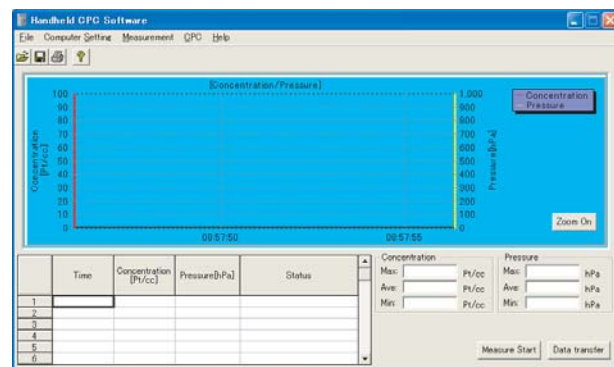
Handheld CPC Software

File Computer Setting Measurement CPC Help

[Concentration/Pressure]

100
90
80
70
60
50
40
30
20
10
0

Concentration [Pt/cc]

1,000
900
800
700
600
500
400
300
200
100
0

Pressure[hPa]

08:57:50
08:57:55

Concentration
Pressure

Zoom On

| | Time | Concentration [Pt/cc] | Pressure[hPa] | Status |
|---|---|---|---|---|
| 1 | | | | |
| 2 | | | | |
| 3 | | | | |
| 4 | | | | |
| 5 | | | | |
| 6 | | | | |

Concentration
Max: Pt/cc
Ave: Pt/cc
Min: Pt/cc

Pressure
Max: hPa
Ave: hPa
Min: hPa

Measure Start
Data transfer